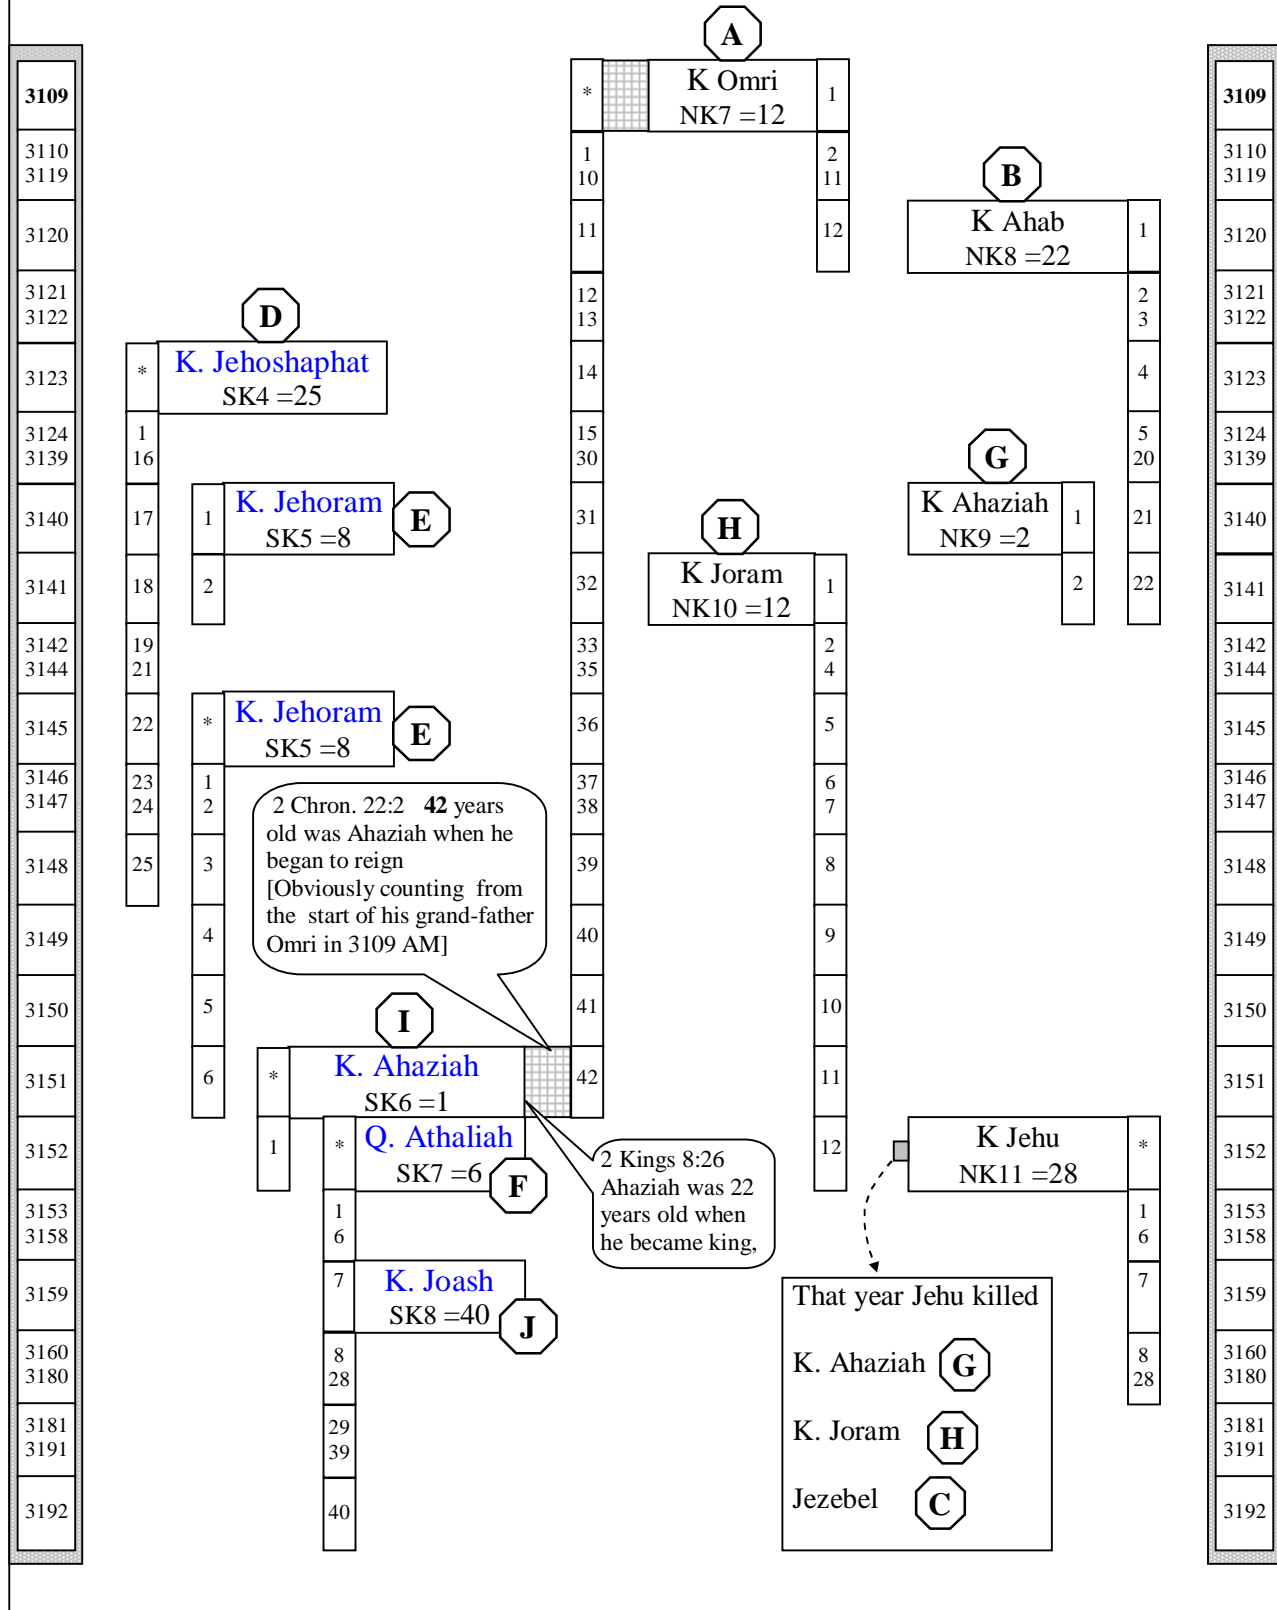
A

K Omri
NK7 =12

B

K Ahab
NK8 =22

D

K. Jehoshaphat
SK4 =25

K. Jehoram
SK5 =8

E

G

K Ahaziah
NK9 =2

H

K Joram
NK10 =12

K. Jehoram
SK5 =8

E

2 Chron. 22:2 **42** years old was Ahaziah when he began to reign [Obviously counting from the start of his grand-father Omri in 3109 AM]

I

K. Ahaziah
SK6 =1

Q. Athaliah
SK7 =6

F

2 Kings 8:26 Ahaziah was 22 years old when he became king,

K Jehu
NK11 =28

K. Joash
SK8 =40

J

That year Jehu killed
K. Ahaziah G
K. Joram H
Jezebel C

| 3109 |
|---|
| 3110 3119 |
| 3120 |
| 3121 3122 |
| 3123 |
| 3124 3139 |
| 3140 |
| 3141 |
| 3142 3144 |
| 3145 |
| 3146 3147 |
| 3148 |
| 3149 |
| 3150 |
| 3151 |
| 3152 |
| 3153 3158 |
| 3159 |
| 3160 3180 |
| 3181 3191 |
| 3192 |

Omri: * 1; 1 10; 2 11; 11; 12
Ahab: 1; 2 3; 4; 5 20; 21; 22
Jehoshaphat: *; 1 16; 17; 18; 19 21; 22; 23 24; 25
Jehoram: 1; 2
Omri count: 12 13; 14; 15 30; 31; 32; 33 35; 36; 37 38; 39; 40; 41; 42
Ahaziah (NK9): 1; 2
Joram: 1; 2 4; 5; 6 7; 8; 9; 10; 11; 12
Jehoram: *; 1 2; 3; 4; 5; 6
Ahaziah (SK6): *; 1
Athaliah: *; 1 6; 7
Joash: 8 28; 29 39; 40
Jehu: *; 1 6; 7; 8 28